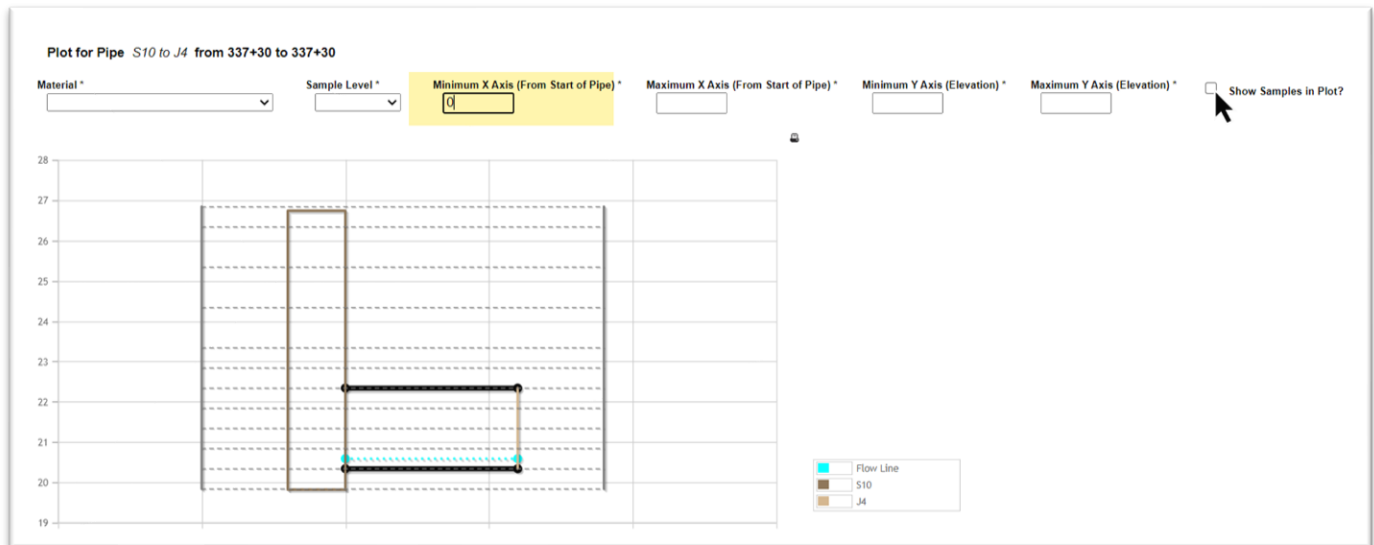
Plot for Pipe *S10 to J4* from 337+30 to 337+30

Material *

Sample Level *

Minimum X Axis (From Start of Pipe) *
0

Maximum X Axis (From Start of Pipe) *

Minimum Y Axis (Elevation) *

Maximum Y Axis (Elevation) *

Show Samples in Plot?

28
27
26
25
24
23
22
21
20
19

Flow Line
S10
J4